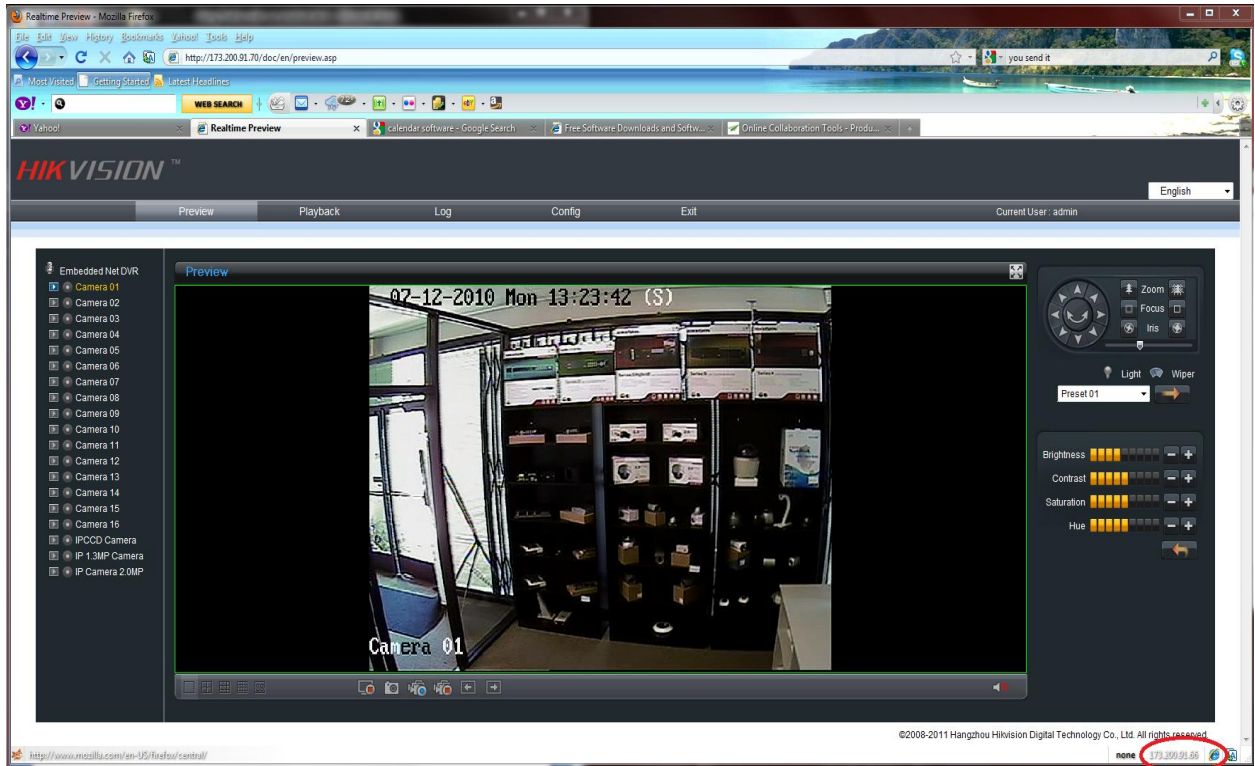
Realtime Preview - Mozilla Firefox

File Edit View History Bookmarks Yahoo! Tools Help

http://173.200.91.70/doc/en/preview.asp

you send it

Most Visited Getting Started Latest Headlines

WEB SEARCH

Yahoo! | Realtime Preview | calendar software - Google Search | Free Software Downloads and Softw... | Online Collaboration Tools - Produ...

HIKVISION™

English

Preview | Playback | Log | Config | Exit | Current User : admin

Embedded Net DVR
Camera 01
Camera 02
Camera 03
Camera 04
Camera 05
Camera 06
Camera 07
Camera 08
Camera 09
Camera 10
Camera 11
Camera 12
Camera 13
Camera 14
Camera 15
Camera 16
IPCCD Camera
IP 1.3MP Camera
IP Camera 2.0MP

Preview

07-12-2010 Mon 13:23:42 (S)

Camera 01

Zoom
Focus
Iris

Light Wiper

Preset 01

Brightness
Contrast
Saturation
Hue

©2008-2011 Hangzhou Hikvision Digital Technology Co., Ltd. All rights reserved.

http://www.mozilla.com/en-US/firefox/central/

none 173.200.91.66